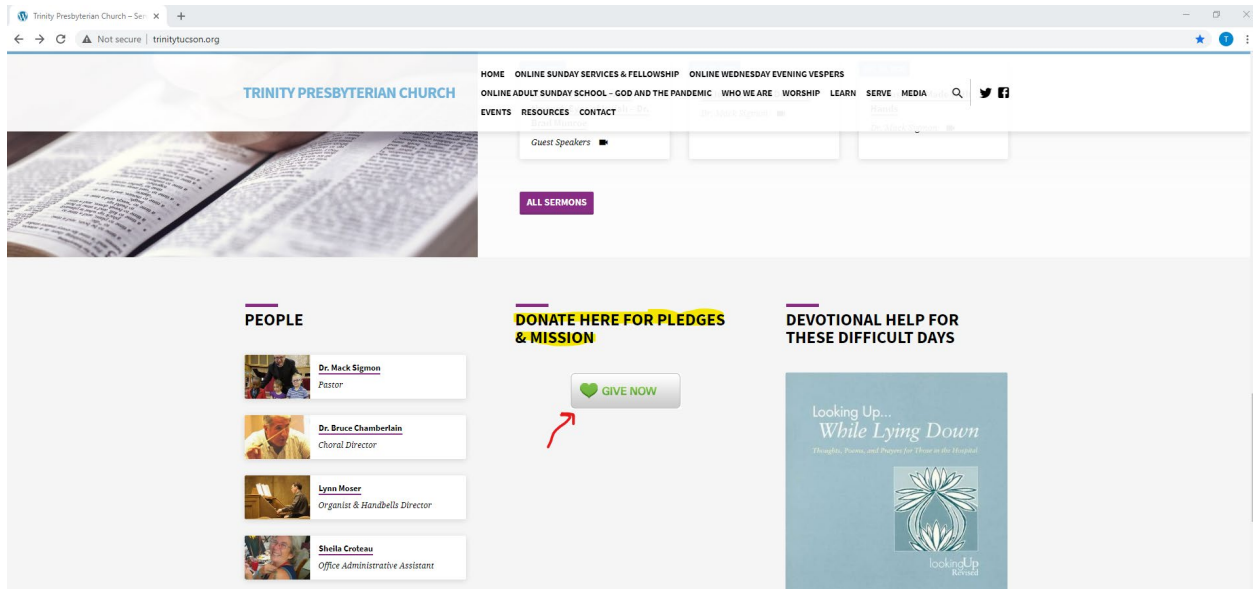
Trinity Presbyterian Church – Ser

Not secure | trinitytucson.org

TRINITY PRESBYTERIAN CHURCH

HOME ONLINE SUNDAY SERVICES & FELLOWSHIP ONLINE WEDNESDAY EVENING VESPERS ONLINE ADULT SUNDAY SCHOOL – GOD AND THE PANDEMIC WHO WE ARE WORSHIP LEARN SERVE MEDIA EVENTS RESOURCES CONTACT

Guest Speakers

ALL SERMONS

PEOPLE

Dr. Mack Sigmon
Pastor

Dr. Bruce Chamberlain
Choral Director

Lynn Moser
Organist & Handbells Director

Sheila Croteau
Office Administrative Assistant

DONATE HERE FOR PLEDGES & MISSION

GIVE NOW

DEVOTIONAL HELP FOR THESE DIFFICULT DAYS

Looking Up...
While Lying Down
Thoughts, Poems, and Prayers for Those in the Hospital

lookingUp
Revised